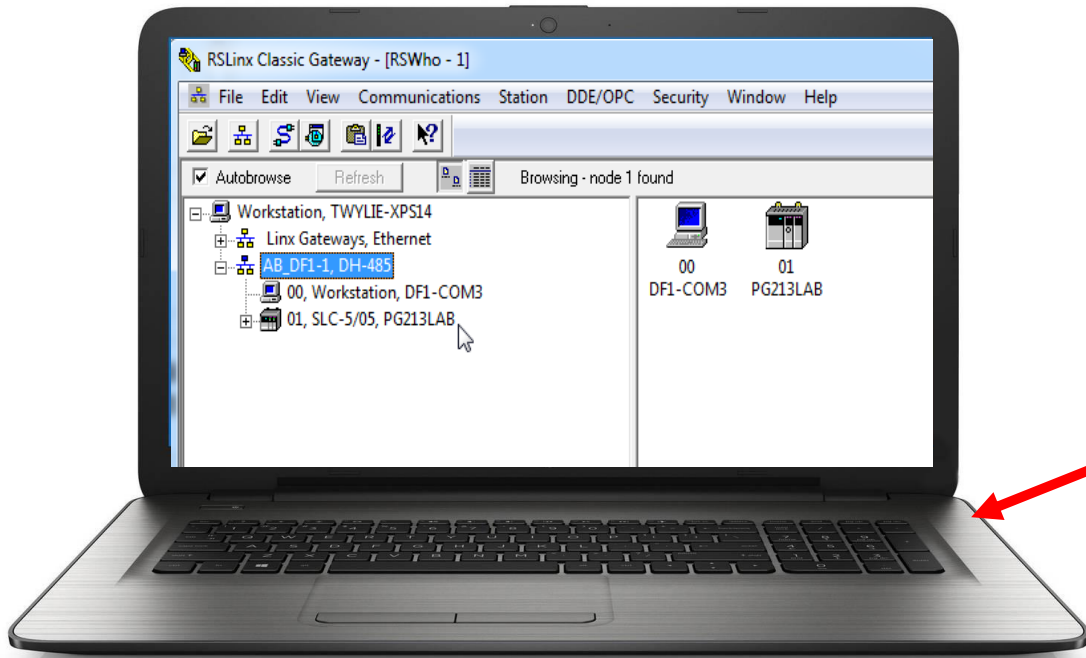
RSLinx Classic Gateway - [RSWho - 1]

File Edit View Communications Station DDE/OPC Security Window Help

Autobrowse Refresh Browsing - node 1 found

Workstation, TWYLIE-XPS14
Linx Gateways, Ethernet
AB_DF1-1, DH-485
00, Workstation, DF1-COM3
01, SLC-5/05, PG213LAB

00
DF1-COM3

01
PG213LAB